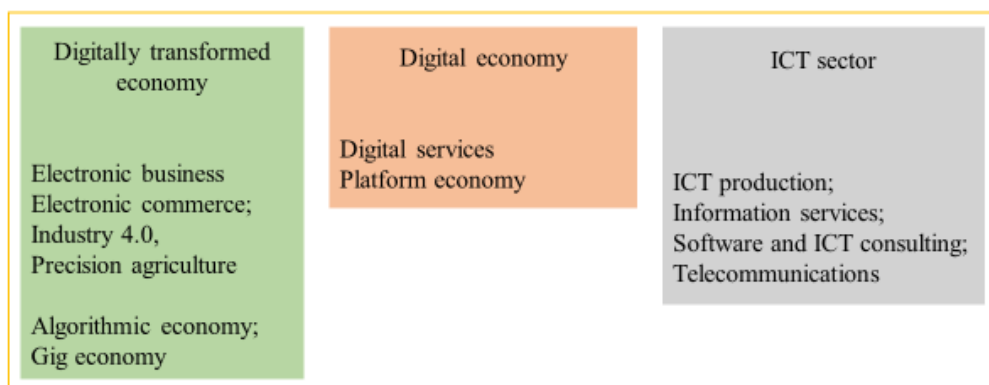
Digitally transformed economy

Electronic business
Electronic commerce;
Industry 4.0,
Precision agriculture

Algorithmic economy;
Gig economy

Digital economy

Digital services
Platform economy

ICT sector

ICT production;
Information services;
Software and ICT consulting;
Telecommunications